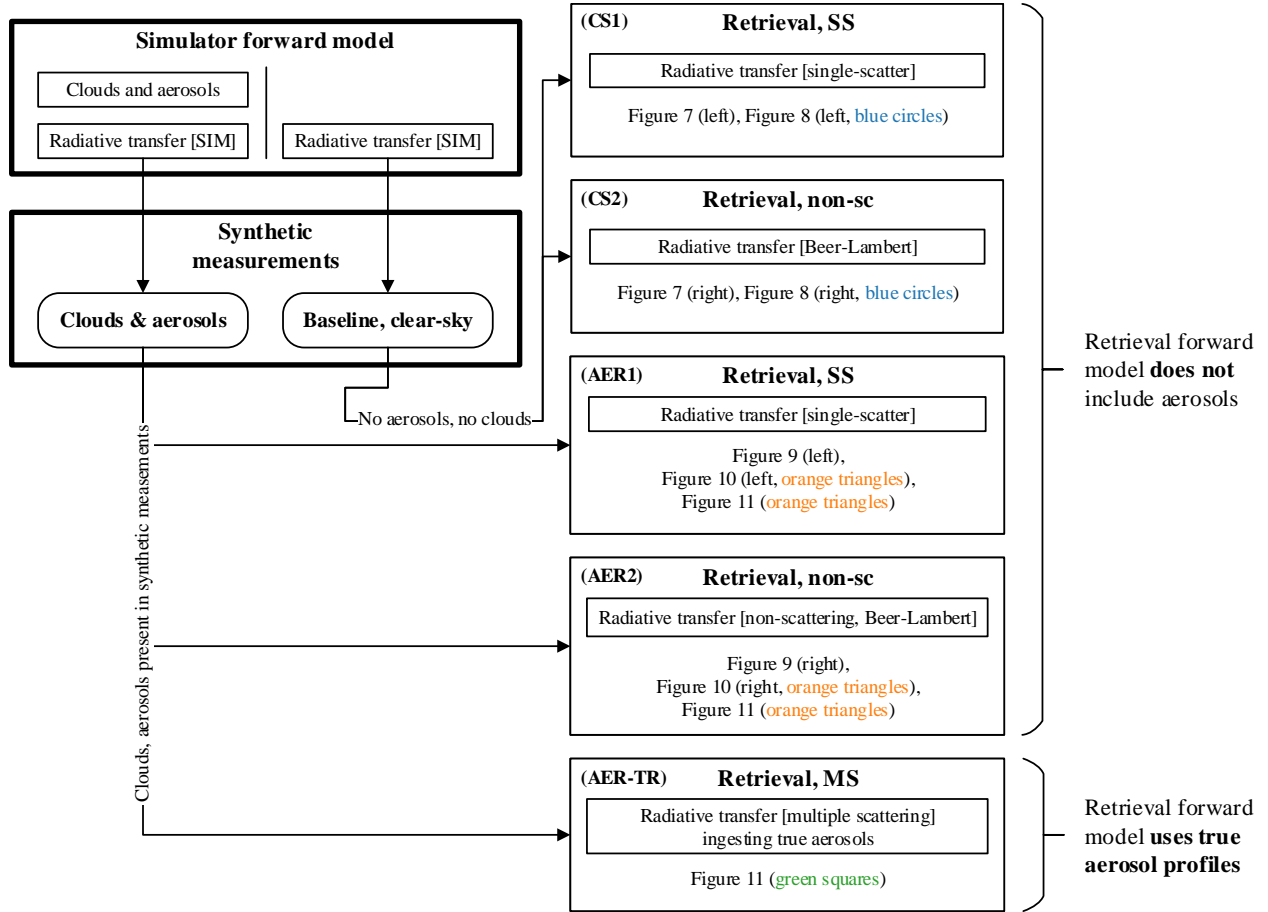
Simulator forward model

Clouds and aerosols

Radiative transfer [SIM]

Radiative transfer [SIM]

Synthetic measurements

Clouds & aerosols

Baseline, clear-sky

No aerosols, no clouds

Clouds, aerosols present in synthetic measements

(CS1) Retrieval, SS

Radiative transfer [single-scatter]

Figure 7 (left), Figure 8 (left, blue circles)

(CS2) Retrieval, non-sc

Radiative transfer [Beer-Lambert]

Figure 7 (right), Figure 8 (right, blue circles)

(AER1) Retrieval, SS

Radiative transfer [single-scatter]

Figure 9 (left),
Figure 10 (left, orange triangles),
Figure 11 (orange triangles)

(AER2) Retrieval, non-sc

Radiative transfer [non-scattering, Beer-Lambert]

Figure 9 (right),
Figure 10 (right, orange triangles),
Figure 11 (orange triangles)

(AER-TR) Retrieval, MS

Radiative transfer [multiple scattering] ingesting true aerosols

Figure 11 (green squares)

Retrieval forward model does not include aerosols

Retrieval forward model uses true aerosol profiles